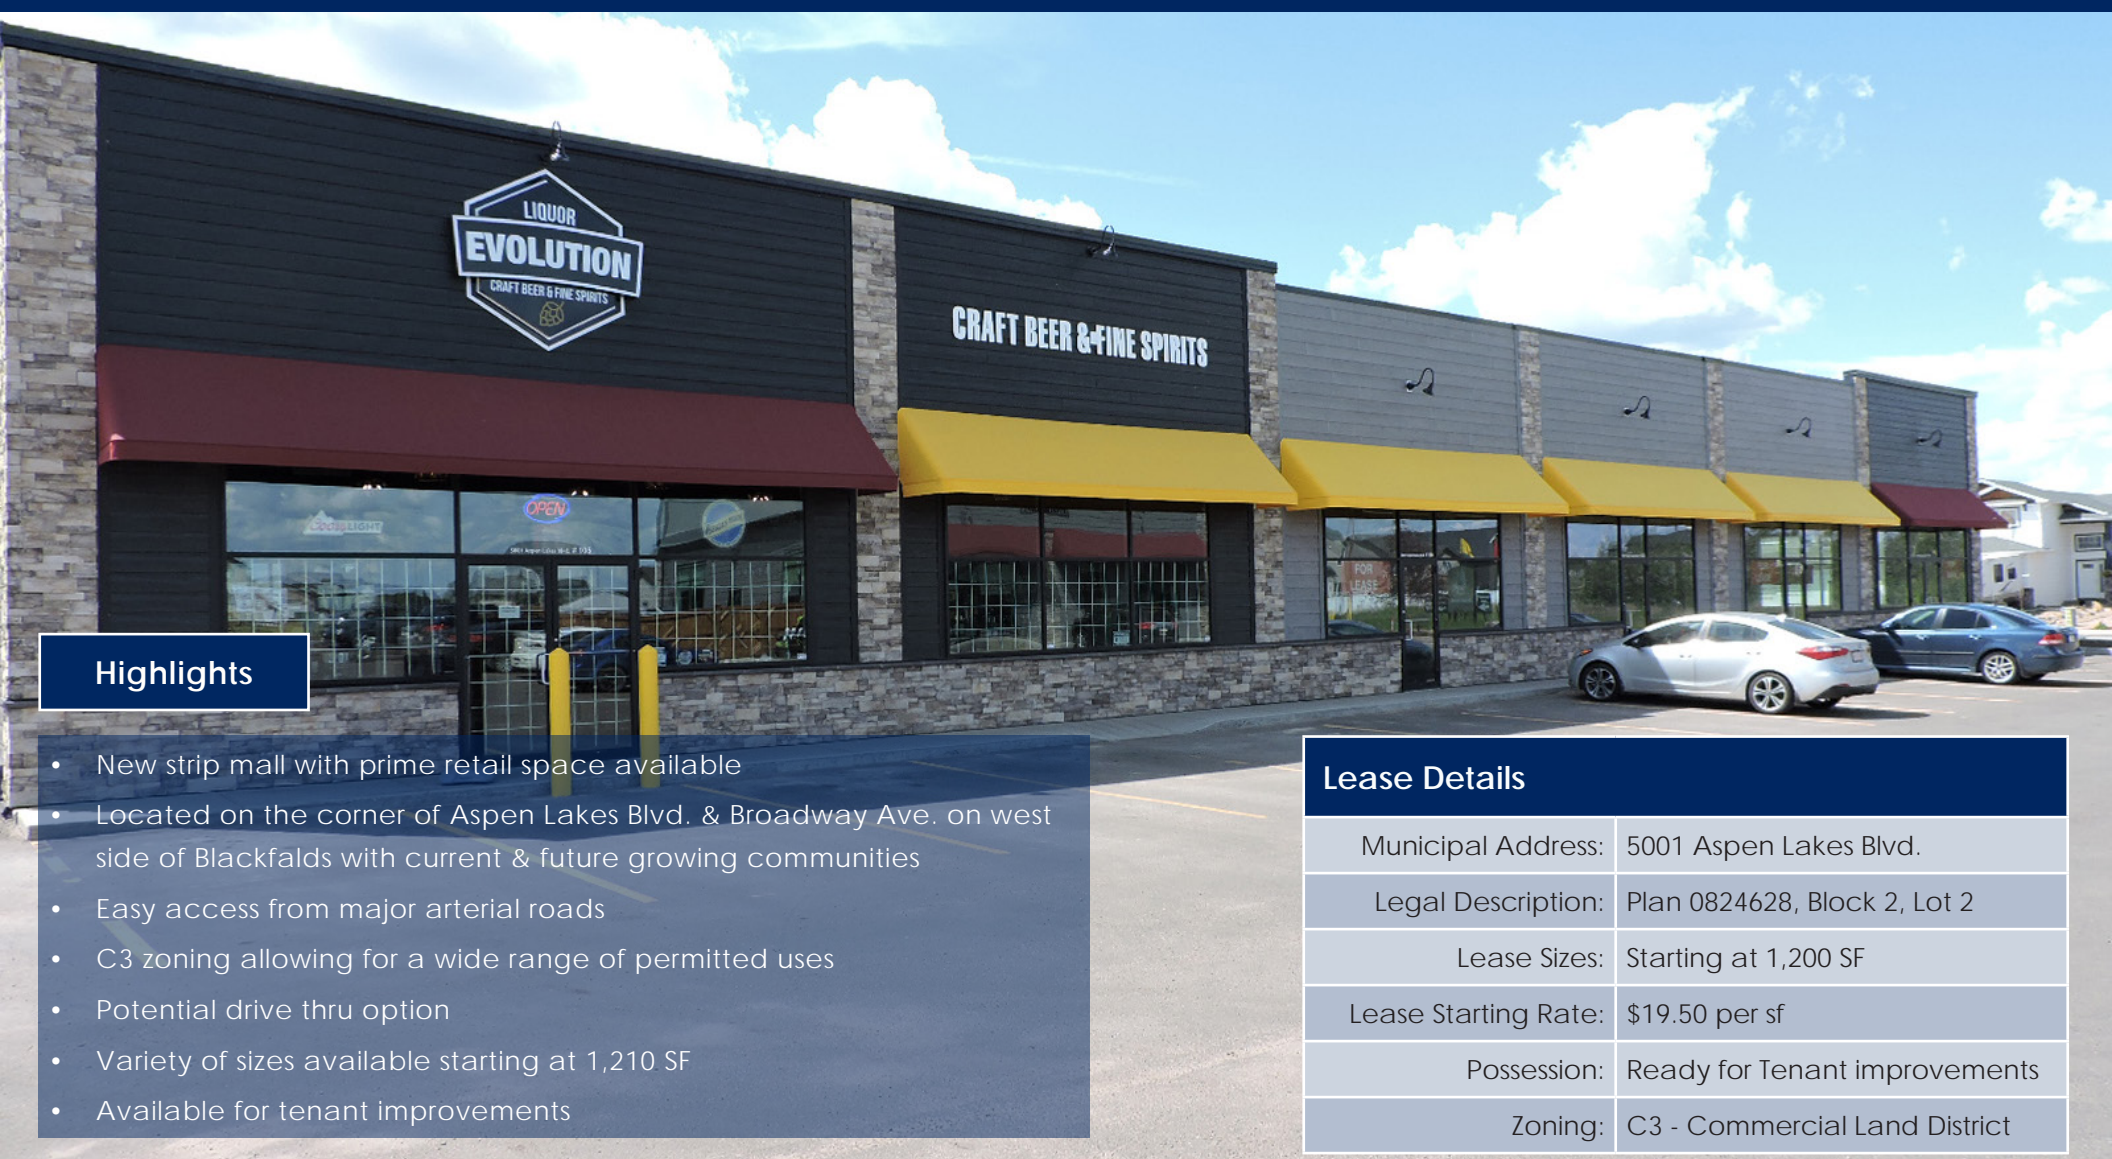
LIQUOR
EVOLUTION
CRAFT BEER & FINE SPIRITS

CRAFT BEER & FINE SPIRITS

OPEN

Highlights

- New strip mall with prime retail space available
- Located on the corner of Aspen Lakes Blvd. & Broadway Ave. on west side of Blackfalds with current & future growing communities
- Easy access from major arterial roads
- C3 zoning allowing for a wide range of permitted uses
- Potential drive thru option
- Variety of sizes available starting at 1,210 SF
- Available for tenant improvements

Lease Details

| | |
|---|---|
| Municipal Address: | 5001 Aspen Lakes Blvd. |
| Legal Description: | Plan 0824628, Block 2, Lot 2 |
| Lease Sizes: | Starting at 1,200 SF |
| Lease Starting Rate: | \$19.50 per sf |
| Possession: | Ready for Tenant improvements |
| Zoning: | C3 - Commercial Land District |